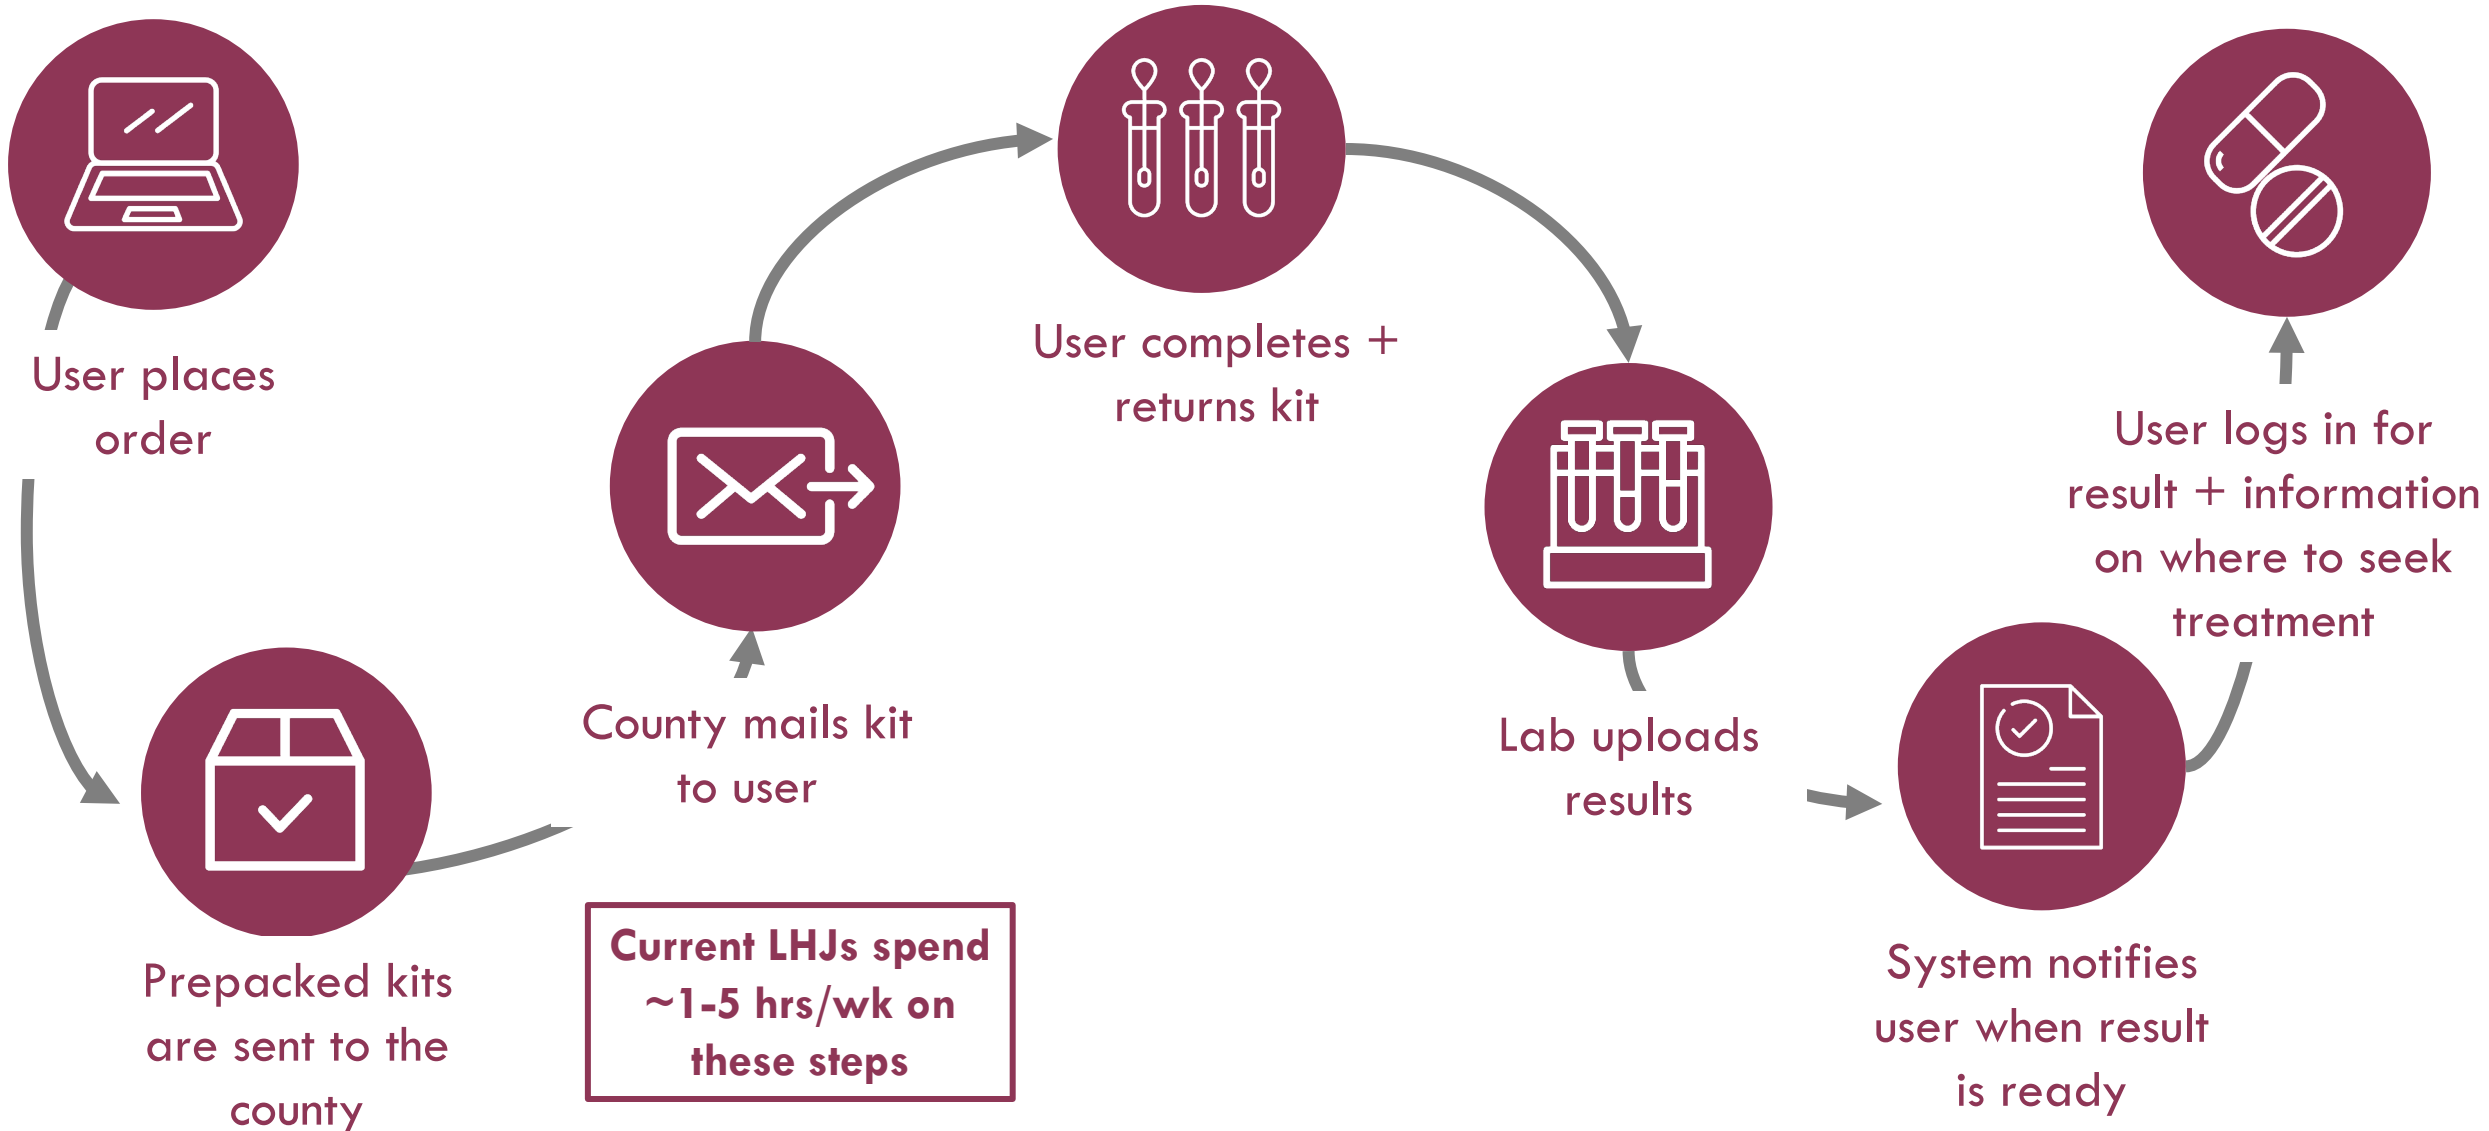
User places order

Prepacked kits are sent to the county

County mails kit to user

Current LHJs spend ~1-5 hrs/wk on these steps

User completes + returns kit

Lab uploads results

System notifies user when result is ready

User logs in for result + information on where to seek treatment